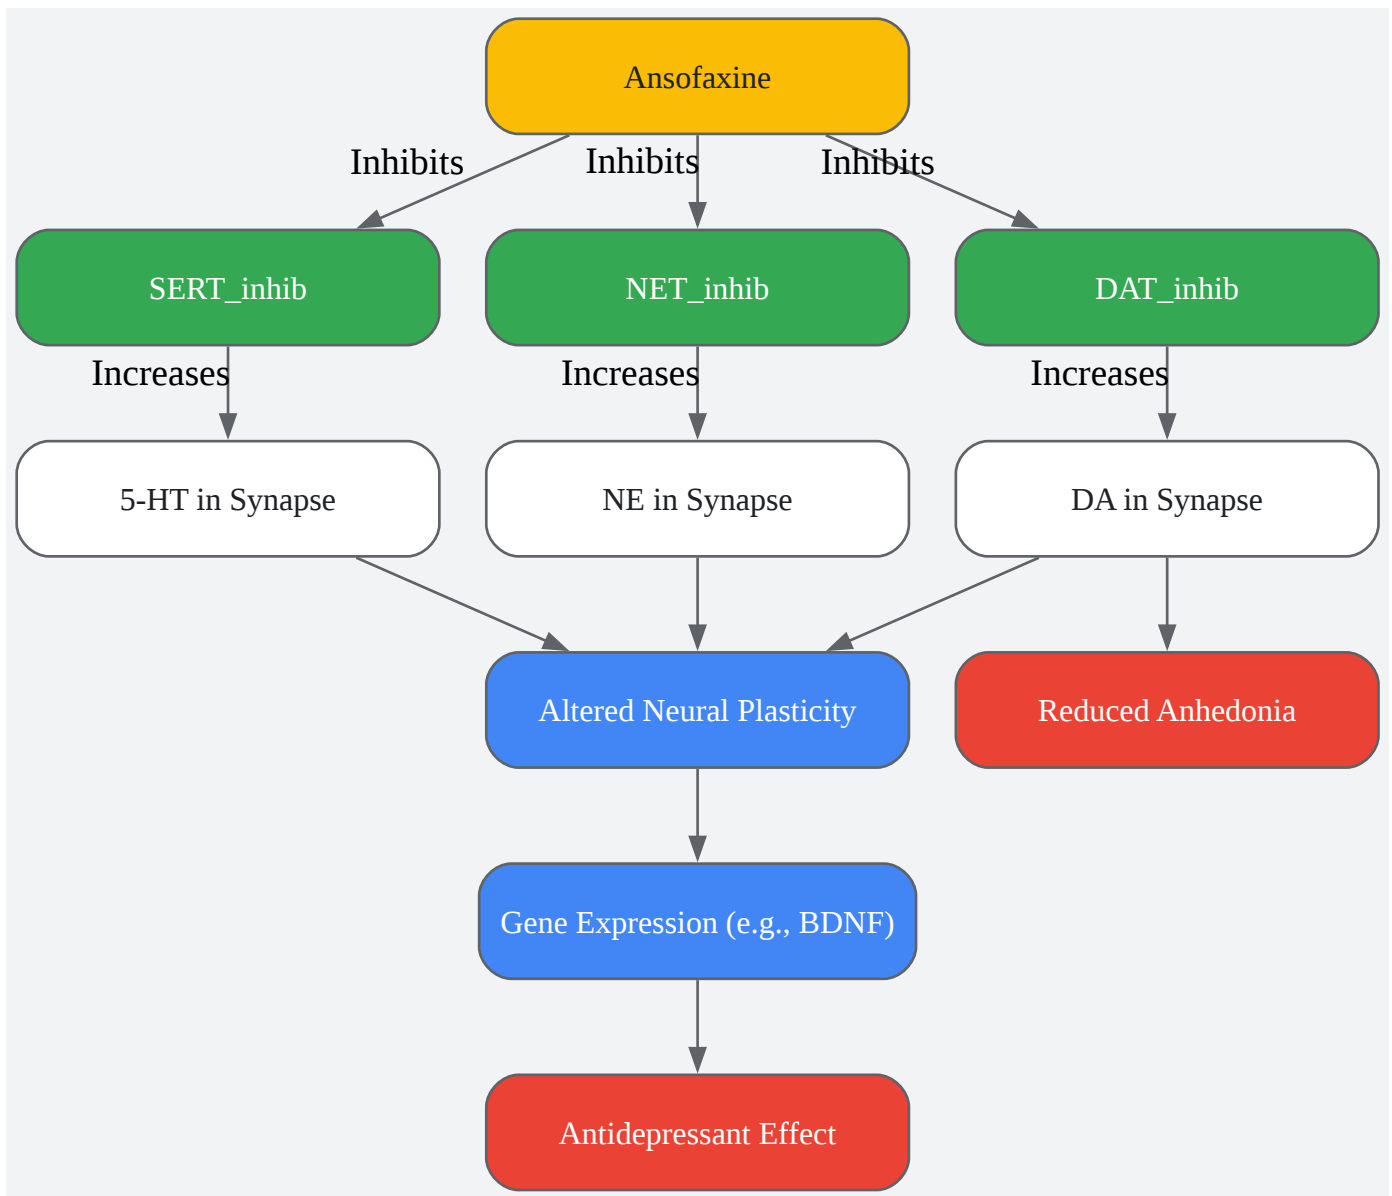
Ansofaxine

Inhibits

Inhibits

Inhibits

SERT_inhib

NET_inhib

DAT_inhib

Increases

Increases

Increases

5-HT in Synapse

NE in Synapse

DA in Synapse

Altered Neural Plasticity

Reduced Anhedonia

Gene Expression (e.g., BDNF)

Antidepressant Effect